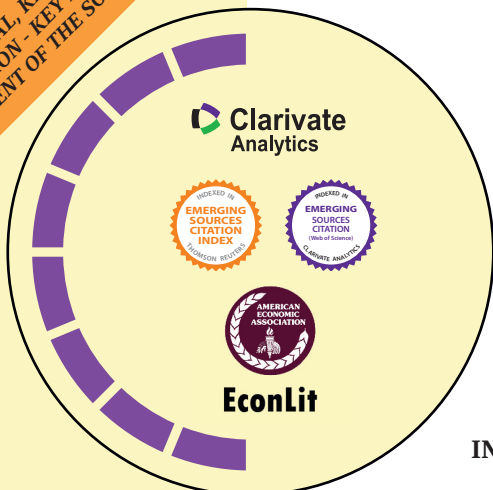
AL, K
ON - KEY
ENT OF THE S

Clarivate Analytics

INDEXED IN
EMERGING SOURCES CITATION INDEX
THOMSON REUTERS

INDEXED IN
EMERGING SOURCES CITATION
(Web of Science)
CLARIVATE ANALYTICS

AMERICAN ECONOMIC ASSOCIATION

EconLit

IN